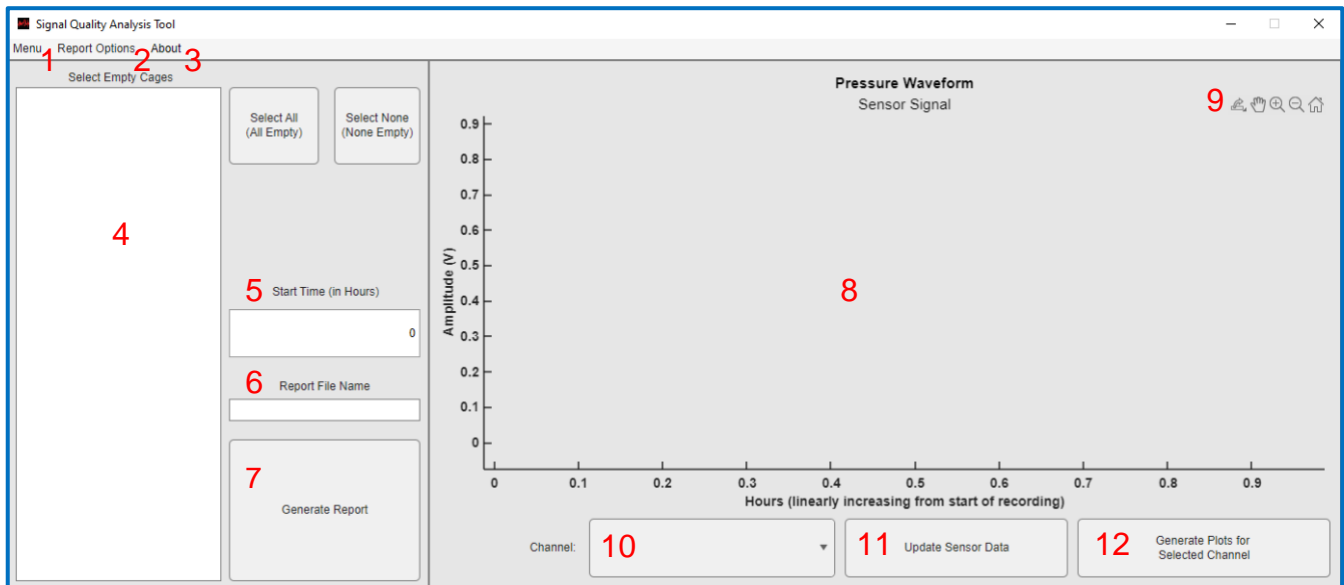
Signal Quality Analysis Tool

Menu 1 Report Options 2 About 3

Select Empty Cages

4

Select All (All Empty)

Select None (None Empty)

5 Start Time (in Hours)

0

6 Report File Name

7

Generate Report

Pressure Waveform

Sensor Signal

9

| Amplitude (V) |
|---|
| 0.9 |
| 0.8 |
| 0.7 |
| 0.6 |
| 0.5 |
| 0.4 |
| 0.3 |
| 0.2 |
| 0.1 |
| 0 |

8

0 0.1 0.2 0.3 0.4 0.5 0.6 0.7 0.8 0.9

Hours (linearly increasing from start of recording)

Channel: 10

11 Update Sensor Data

12 Generate Plots for Selected Channel